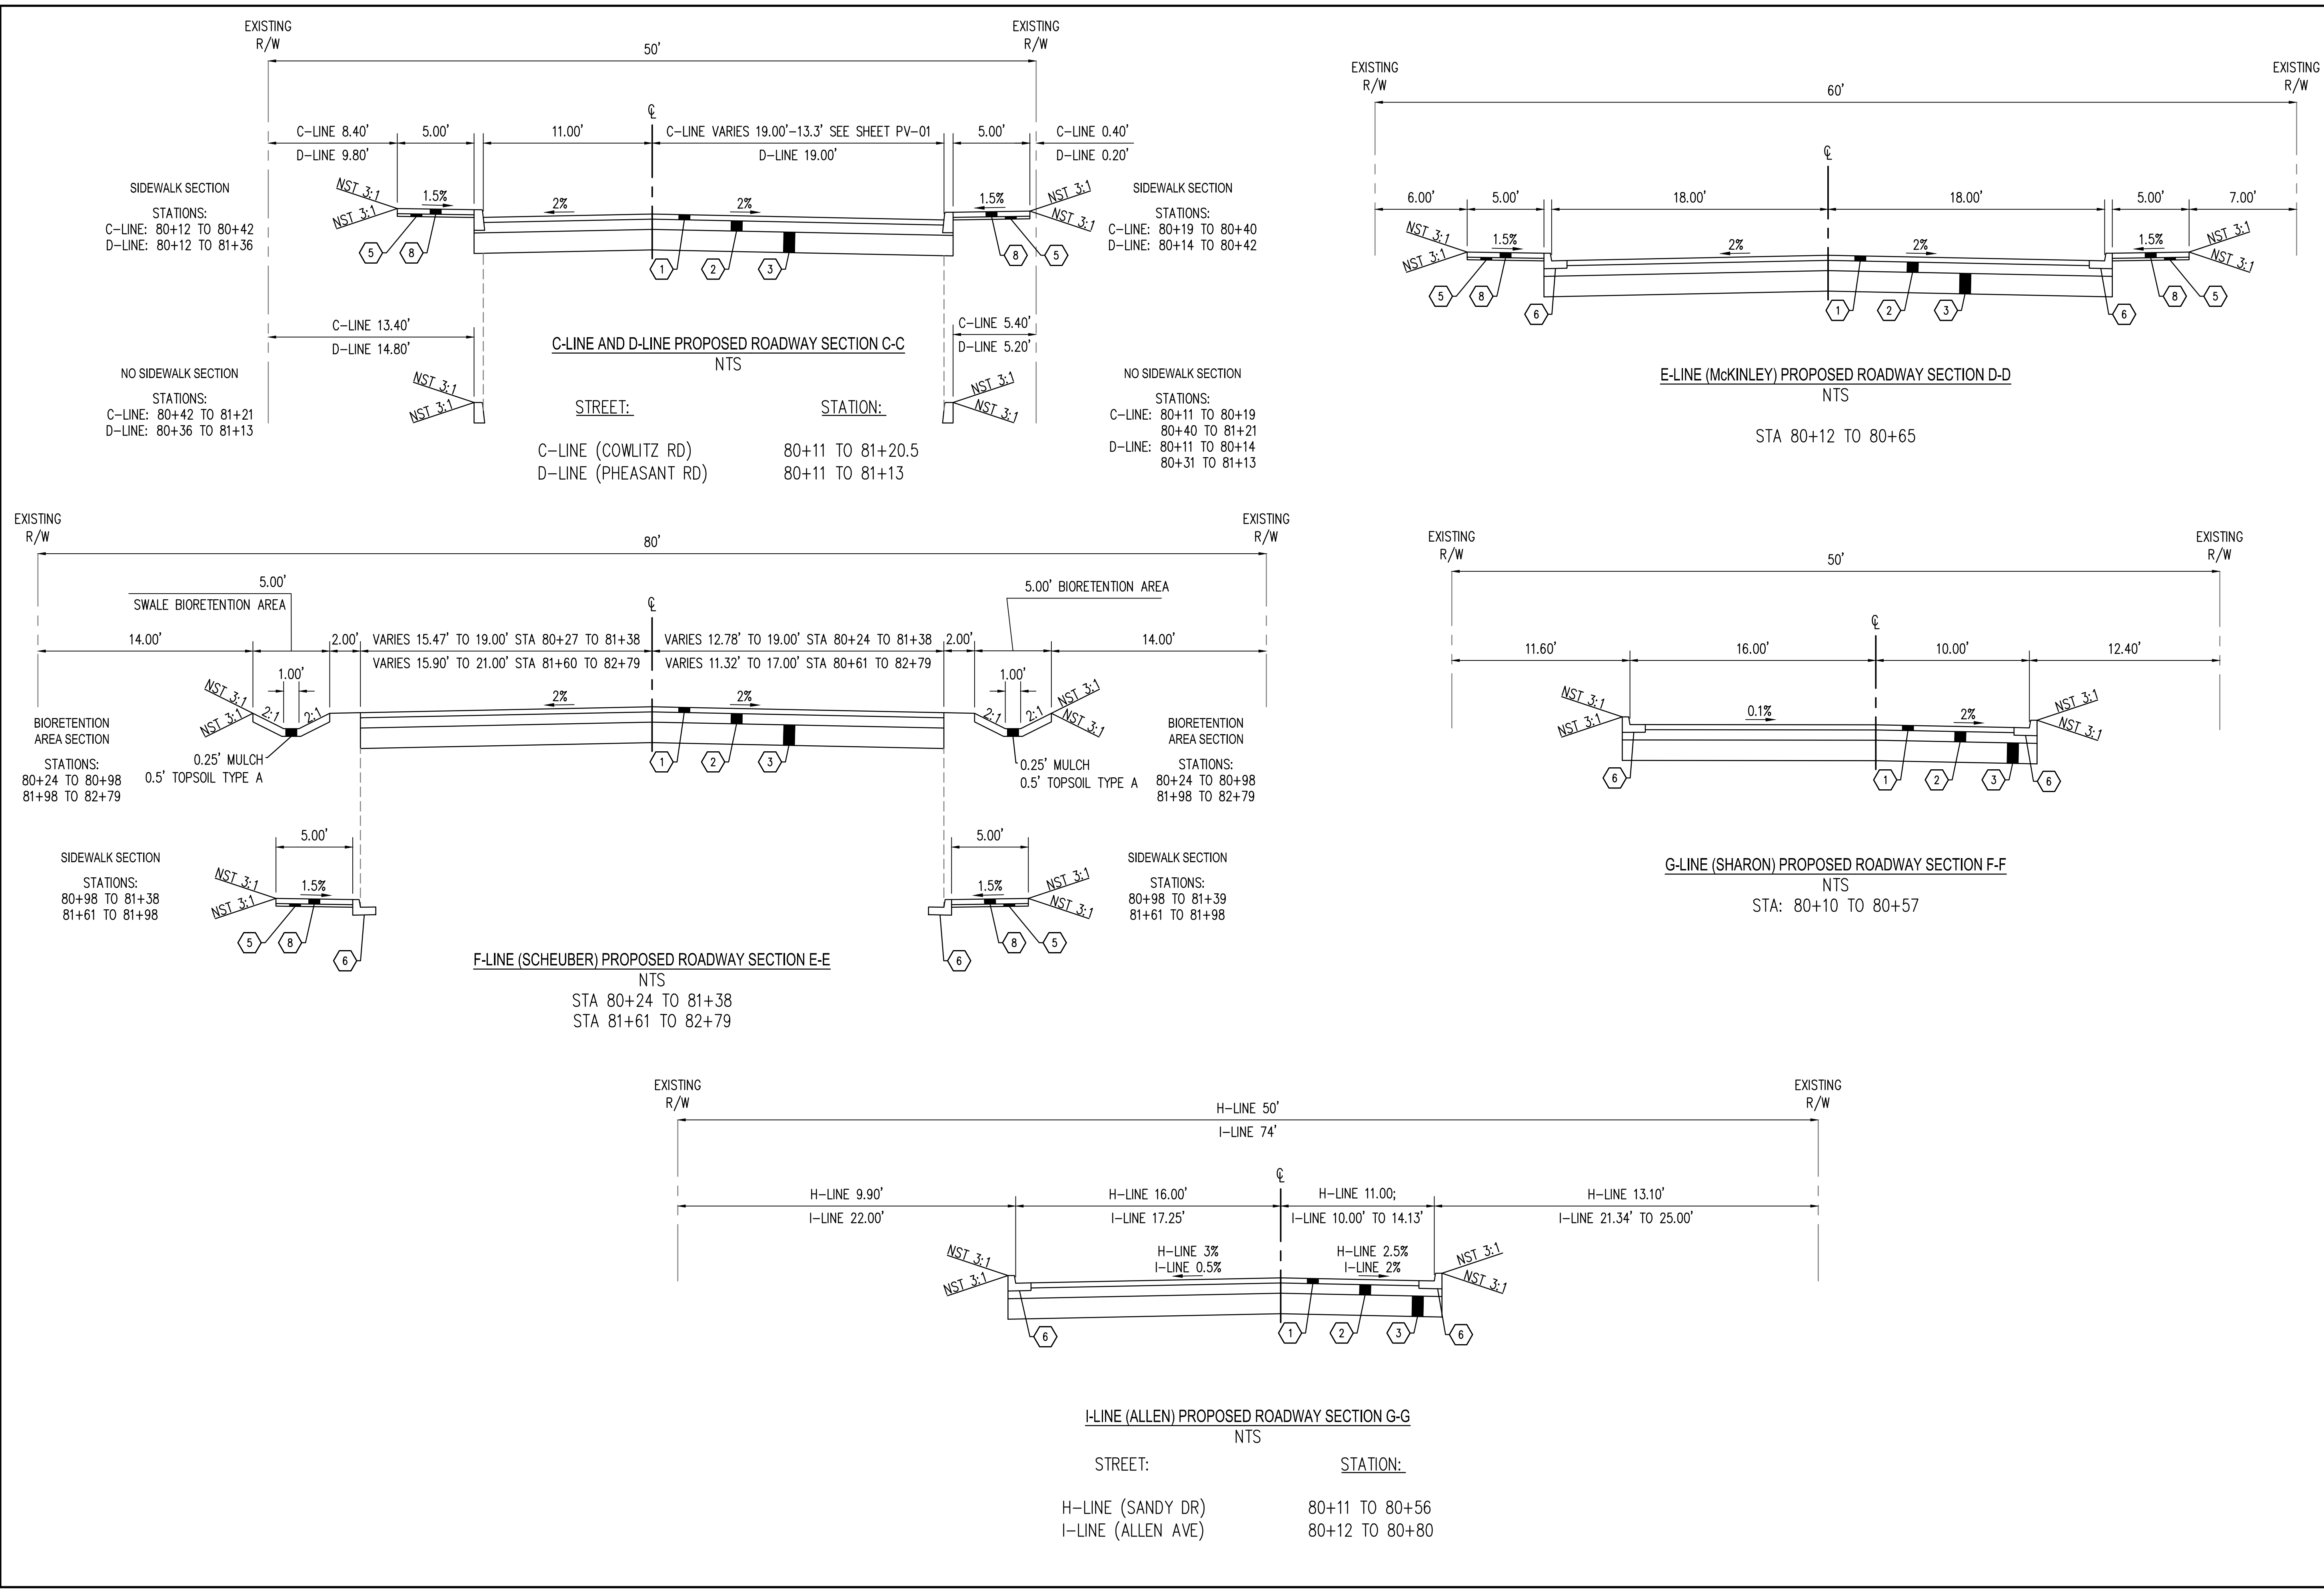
EXISTING
R/W

EXISTING
R/W

50'

C-LINE 8.40'
D-LINE 9.80'

5.00'

11.00'

℄

C-LINE VARIES 19.00'-13.3' SEE SHEET PV-01
D-LINE 19.00'

5.00'

C-LINE 0.40'
D-LINE 0.20'

SIDEWALK SECTION
STATIONS:
C-LINE: 80+12 TO 80+42
D-LINE: 80+12 TO 81+36

NST 3:1
NST 3:1
1.5%
2%
2%
1.5%
NST 3:1
NST 3:1

5 8 1 2 3 8 5

SIDEWALK SECTION
STATIONS:
C-LINE: 80+19 TO 80+40
D-LINE: 80+14 TO 80+42

C-LINE 13.40'
D-LINE 14.80'

C-LINE 5.40'
D-LINE 5.20'

NO SIDEWALK SECTION
STATIONS:
C-LINE: 80+42 TO 81+21
D-LINE: 80+36 TO 81+13

NST 3:1
NST 3:1

C-LINE AND D-LINE PROPOSED ROADWAY SECTION C-C
NTS

NST 3:1
NST 3:1

STREET:
STATION:

C-LINE (COWLITZ RD) 80+11 TO 81+20.5
D-LINE (PHEASANT RD) 80+11 TO 81+13

NO SIDEWALK SECTION
STATIONS:
C-LINE: 80+11 TO 80+19
80+40 TO 81+21
D-LINE: 80+11 TO 80+14
80+31 TO 81+13

EXISTING
R/W

60'

EXISTING
R/W

℄

6.00'
5.00'
18.00'
18.00'
5.00'
7.00'

NST 3:1
NST 3:1
1.5%
2%
2%
1.5%
NST 3:1
NST 3:1

5 8 6 1 2 3 6 8 5

E-LINE (McKINLEY) PROPOSED ROADWAY SECTION D-D
NTS

STA 80+12 TO 80+65

EXISTING
R/W

80'

EXISTING
R/W

5.00'
SWALE BIORETENTION AREA

℄

5.00' BIORETENTION AREA

14.00'
2.00'
VARIES 15.47' TO 19.00' STA 80+27 TO 81+38
VARIES 15.90' TO 21.00' STA 81+60 TO 82+79
VARIES 12.78' TO 19.00' STA 80+24 TO 81+38
VARIES 11.32' TO 17.00' STA 80+61 TO 82+79
2.00'
14.00'

1.00'
1.00'

NST 3:1
NST 3:1
2:1
2:1
2%
2%
2:1
2:1
NST 3:1
NST 3:1

BIORETENTION
AREA SECTION
STATIONS:
80+24 TO 80+98
81+98 TO 82+79

0.25' MULCH
0.5' TOPSOIL TYPE A

1 2 3

0.25' MULCH
0.5' TOPSOIL TYPE A

BIORETENTION
AREA SECTION
STATIONS:
80+24 TO 80+98
81+98 TO 82+79

SIDEWALK SECTION
STATIONS:
80+98 TO 81+38
81+61 TO 81+98

5.00'
NST 3:1
NST 3:1
1.5%

5 8 6

5.00'
1.5%
NST 3:1
NST 3:1

6 8 5

SIDEWALK SECTION
STATIONS:
80+98 TO 81+39
81+61 TO 81+98

F-LINE (SCHEUBER) PROPOSED ROADWAY SECTION E-E
NTS
STA 80+24 TO 81+38
STA 81+61 TO 82+79

EXISTING
R/W

50'

EXISTING
R/W

℄

11.60'
16.00'
10.00'
12.40'

NST 3:1
NST 3:1
0.1%
2%
NST 3:1
NST 3:1

6 1 2 3 6

G-LINE (SHARON) PROPOSED ROADWAY SECTION F-F
NTS
STA: 80+10 TO 80+57

EXISTING
R/W

H-LINE 50'
I-LINE 74'

EXISTING
R/W

℄

H-LINE 9.90'
I-LINE 22.00'
H-LINE 16.00'
I-LINE 17.25'
H-LINE 11.00;
I-LINE 10.00' TO 14.13'
H-LINE 13.10'
I-LINE 21.34' TO 25.00'

NST 3:1
NST 3:1
H-LINE 3%
I-LINE 0.5%
H-LINE 2.5%
I-LINE 2%
NST 3:1
NST 3:1

6 1 2 3 6

I-LINE (ALLEN) PROPOSED ROADWAY SECTION G-G
NTS

STREET:
STATION:

H-LINE (SANDY DR) 80+11 TO 80+56
I-LINE (ALLEN AVE) 80+12 TO 80+80